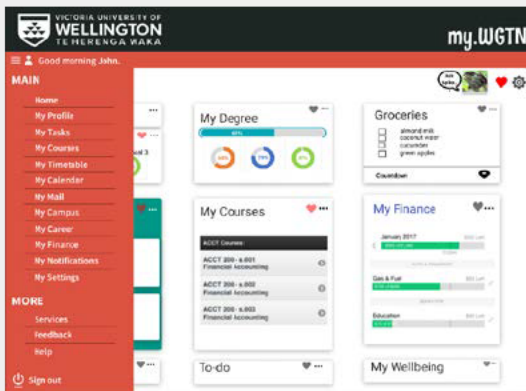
VICTORIA UNIVERSITY OF WELLINGTON TE HERENGA WAKA

my.WGTN

Good morning John.

MAIN

Home

My Profile

My Tasks

My Courses

My Timetable

My Calendar

My Mail

My Campus

My Career

My Finance

My Notifications

My Settings

MORE

Services

Feedback

Help

Sign out

My Degree

Groceries

almond milk

coconut water

cucumber

green apples

Countdown

My Courses

ACCT Courses

ACCT 200 - s.001 Financial Accounting

ACCT 200 - s.002 Financial Accounting

ACCT 200 - s.003 Financial Accounting

My Finance

January 2017

Gas & Fuel

Education

To-do

My Wellbeing